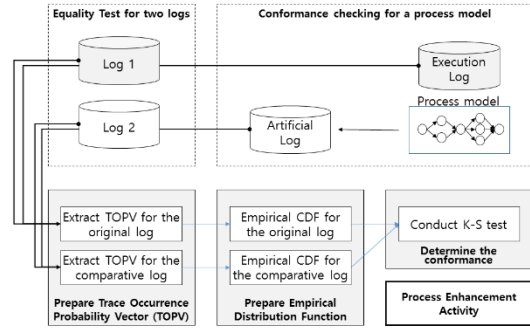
Equality Test for two logs

Conformance checking for a process model

Log 1

Execution Log

Process model

Log 2

Artificial Log

Extract TOPV for the original log

Extract TOPV for the comparative log

Prepare Trace Occurrence Probability Vector (TOPV)

Empirical CDF for the original log

Empirical CDF for the comparative log

Prepare Empirical Distribution Function

Conduct K-S test

Determine the conformance

Process Enhancement Activity